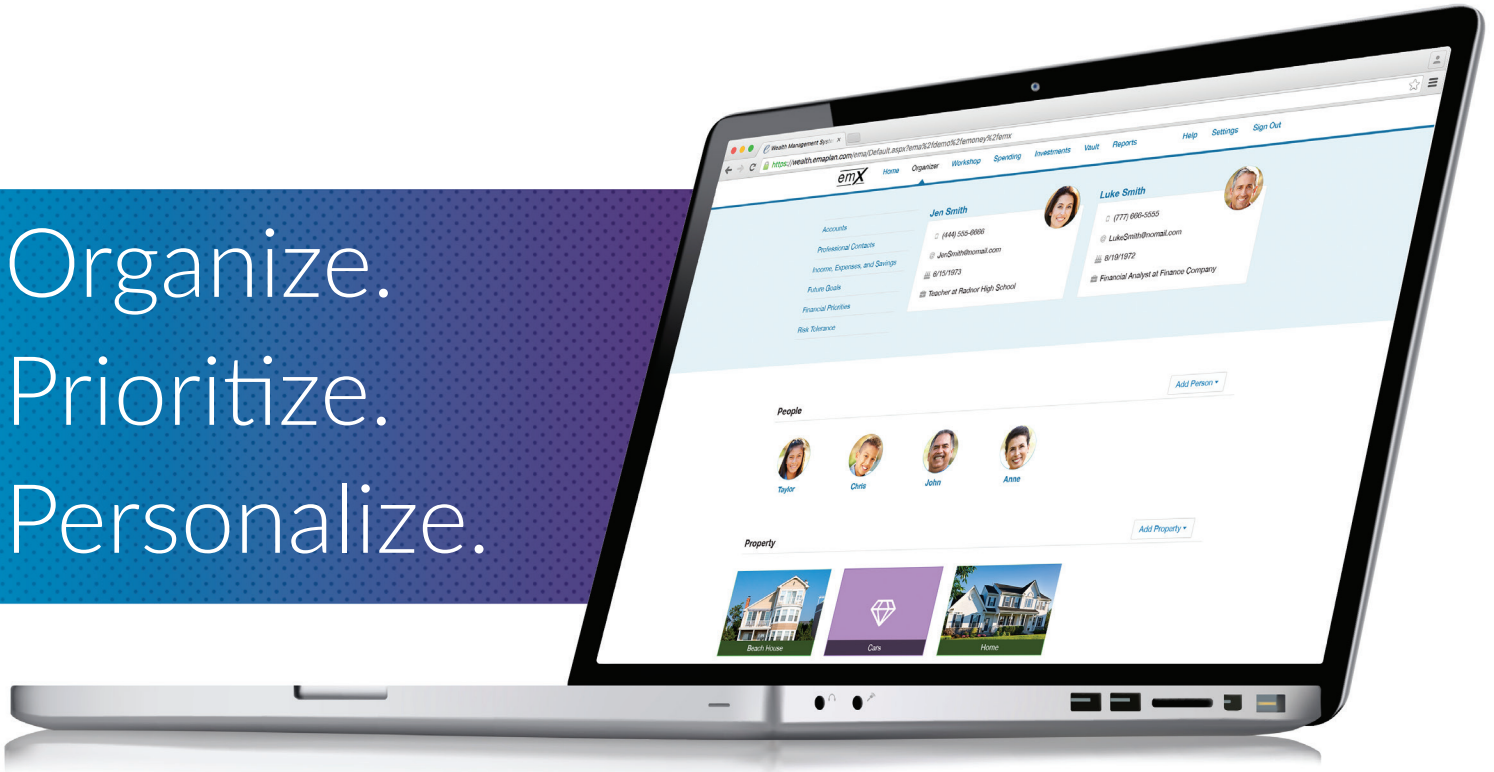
Organize.
Prioritize.
Personalize.

Wealth Management Sys
https://wealth.emaplan.com/ema/Default.aspx?ema%2fdemo%2femoney%2femx

emX
Home Organizer Workshop Spending Investments Vault Reports Help Settings Sign Out

Accounts
Professional Contacts
Income, Expenses, and Savings
Future Goals
Financial Priorities
Risk Tolerance

Jen Smith
(444) 555-6666
JenSmith@nomail.com
6/15/1973
Teacher at Radnor High School

Luke Smith
(777) 666-5555
LukeSmith@nomail.com
8/19/1972
Financial Analyst at Finance Company

Add Person
People
Taylor
Chris
John
Anne

Add Property
Property
Beach House
Cars
Home